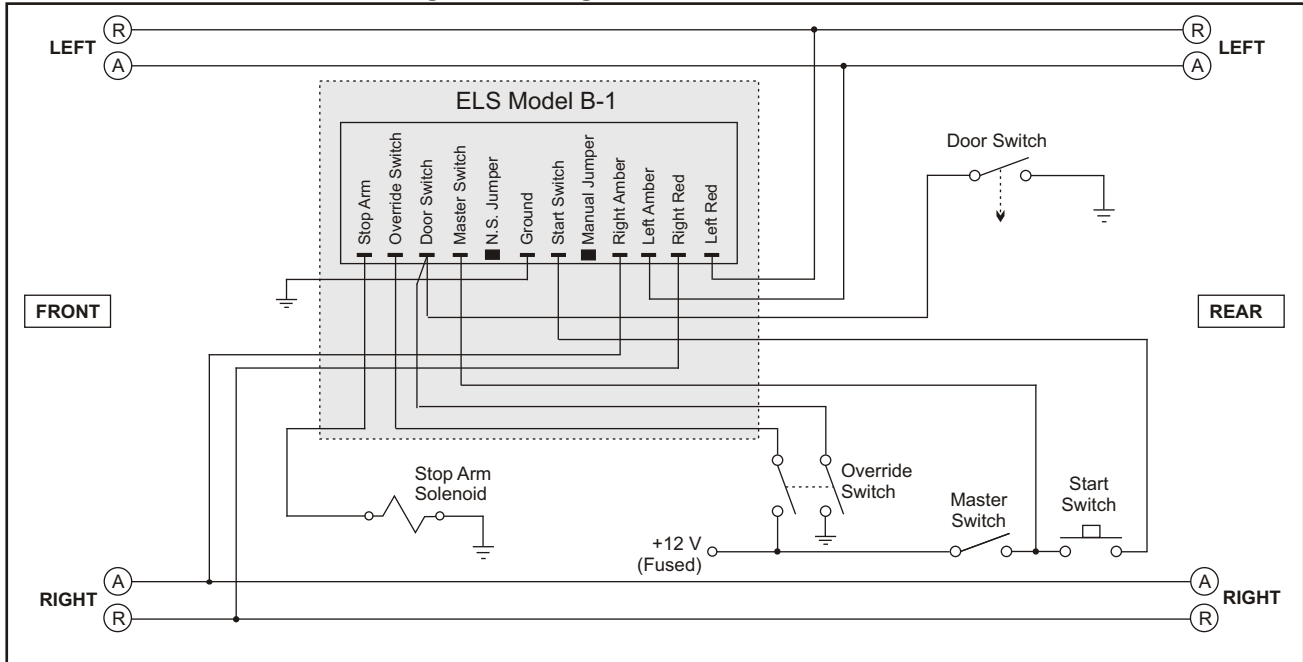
R
LEFT
A
R
LEFT
A

ELS Model B-1

Stop Arm
Override Switch
Door Switch
Master Switch
N.S. Jumper
Ground
Start Switch
Manual Jumper
Right Amber
Left Amber
Right Red
Left Red

Door Switch

FRONT

REAR

Stop Arm Solenoid

Override Switch

Master Switch

Start Switch

+12 V (Fused)

A
RIGHT
R
A
RIGHT
R